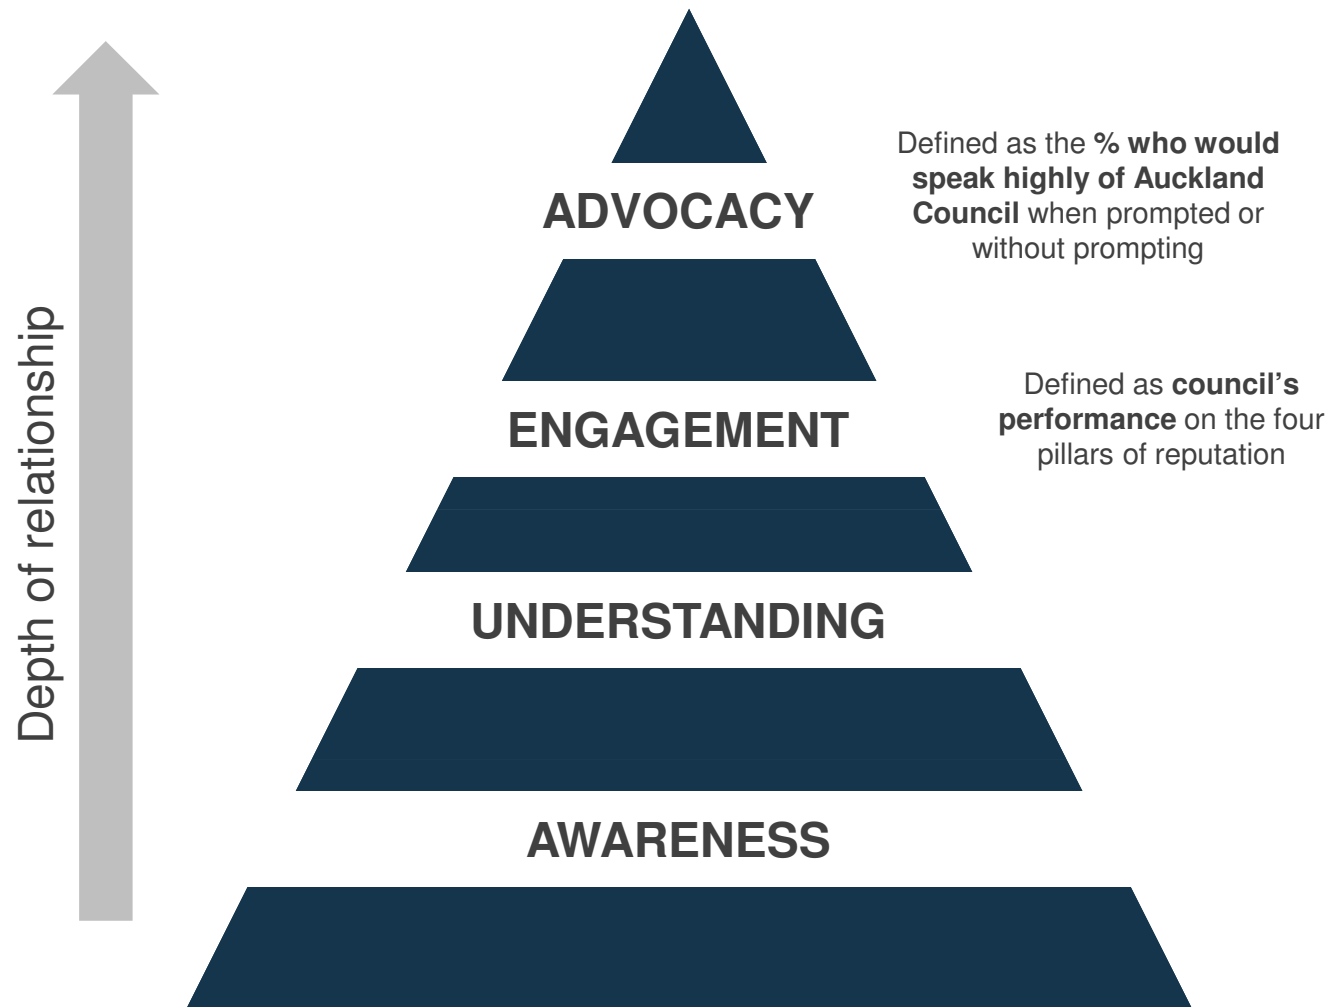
Depth of relationship

ADVOCACY

Defined as the % who would speak highly of Auckland Council when prompted or without prompting

ENGAGEMENT

Defined as council's performance on the four pillars of reputation

UNDERSTANDING

AWARENESS